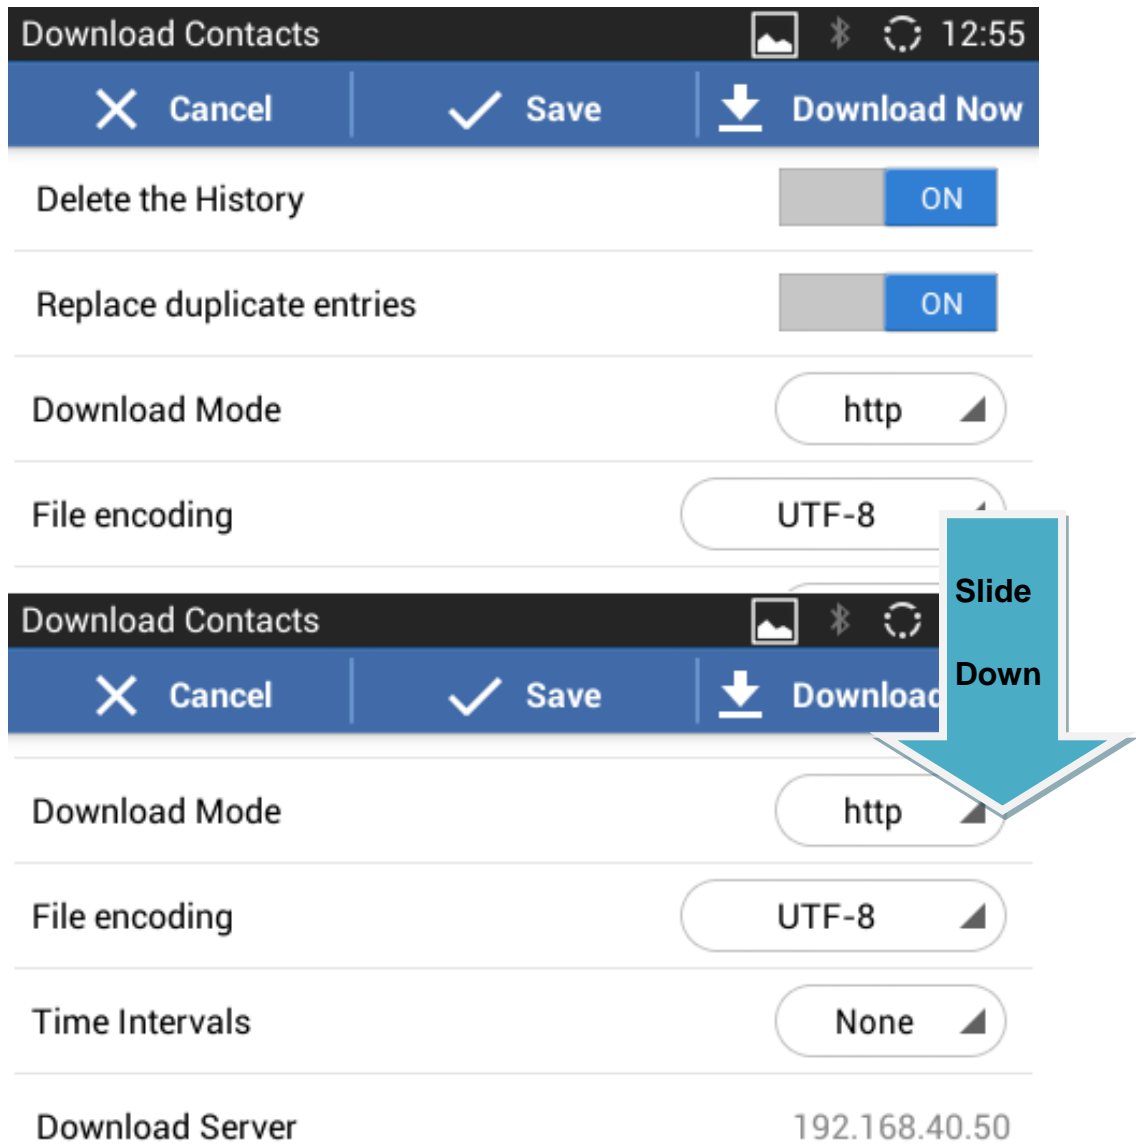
Download Contacts 12:55

Cancel | Save | Download Now

Delete the History ON

Replace duplicate entries ON

Download Mode http

File encoding UTF-8

Download Contacts

Cancel | Save | Download

Slide

Down

Download Mode http

File encoding UTF-8

Time Intervals None

Download Server 192.168.40.50